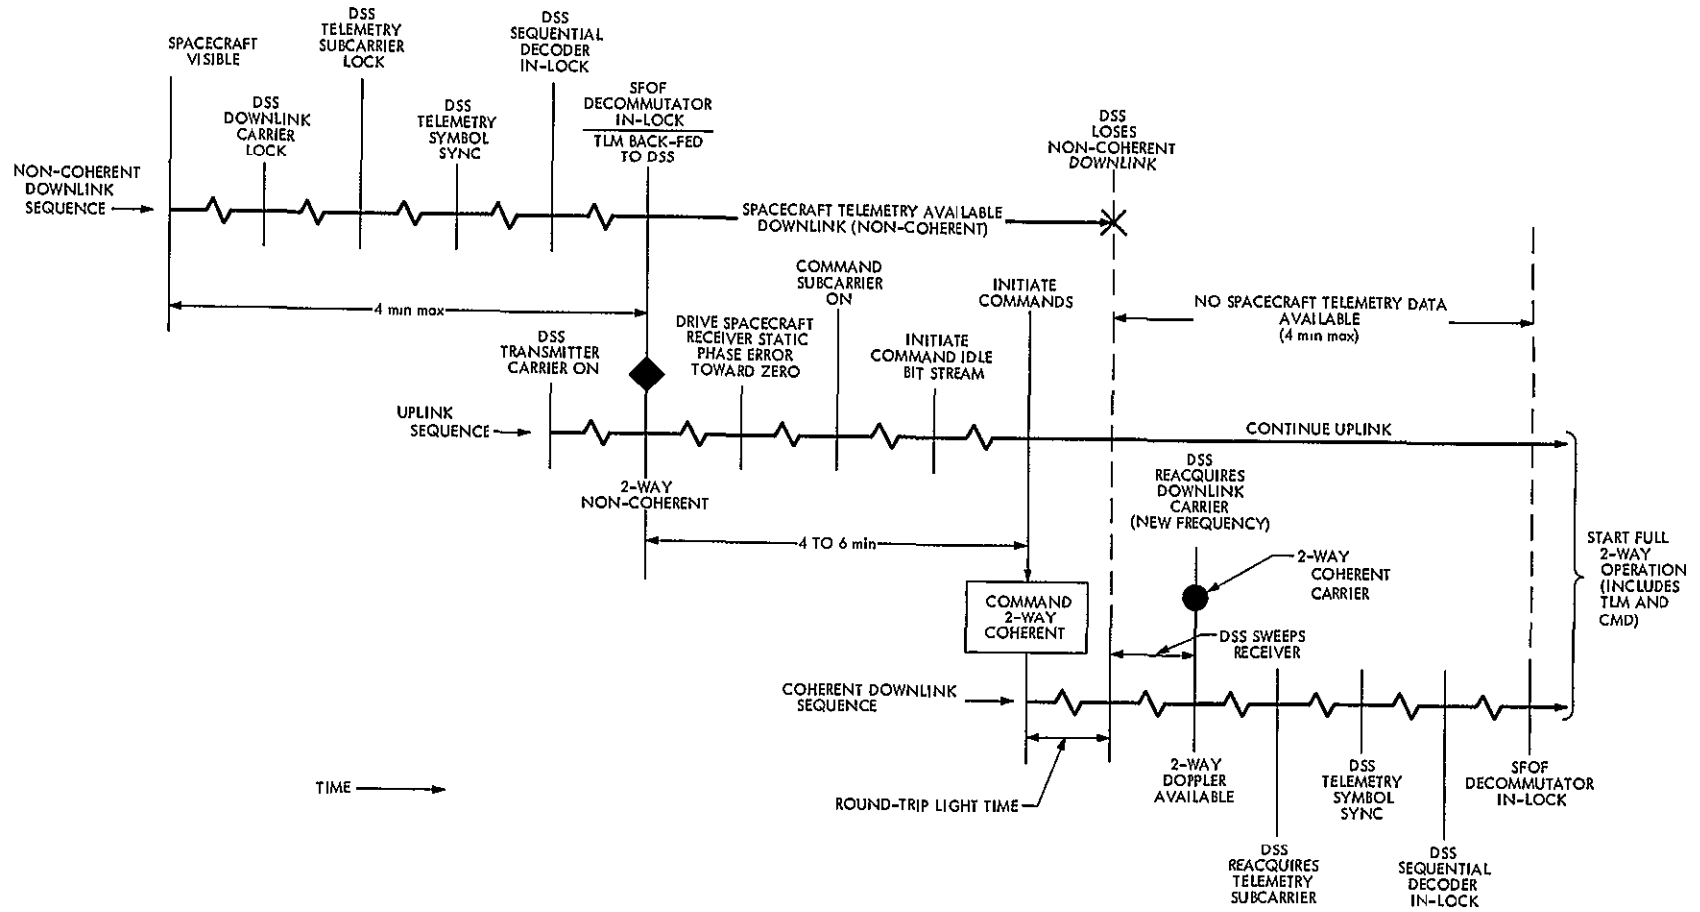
SPACECRAFT VISIBLE

DSS DOWNLINK CARRIER LOCK

DSS TELEMETRY SUBCARRIER LOCK

DSS TELEMETRY SYMBOL SYNC

DSS SEQUENTIAL DECODER IN-LOCK

SFOF DECOMMUTATOR IN-LOCK

TLM BACK-FED TO DSS

DSS LOSES NON-COHERENT DOWNLINK

NON-COHERENT DOWNLINK SEQUENCE

SPACECRAFT TELEMETRY AVAILABLE DOWNLINK (NON-COHERENT)

4 min max

COMMAND SUBCARRIER ON

INITIATE COMMANDS

NO SPACECRAFT TELEMETRY DATA AVAILABLE (4 min max)

DSS TRANSMITTER CARRIER ON

DRIVE SPACECRAFT RECEIVER STATIC PHASE ERROR TOWARD ZERO

INITIATE COMMAND IDLE BIT STREAM

UPLINK SEQUENCE

CONTINUE UPLINK

2-WAY NON-COHERENT

DSS REACQUIRES DOWNLINK CARRIER (NEW FREQUENCY)

2-WAY COHERENT CARRIER

START FULL 2-WAY OPERATION (INCLUDES TLM AND CMD)

4 TO 6 min

COMMAND 2-WAY COHERENT

DSS SWEEPS RECEIVER

COHERENT DOWNLINK SEQUENCE

TIME

ROUND-TRIP LIGHT TIME

2-WAY DOPPLER AVAILABLE

DSS TELEMETRY SYMBOL SYNC

SFOF DECOMMUTATOR IN-LOCK

DSS REACQUIRES TELEMETRY SUBCARRIER

DSS SEQUENTIAL DECODER IN-LOCK